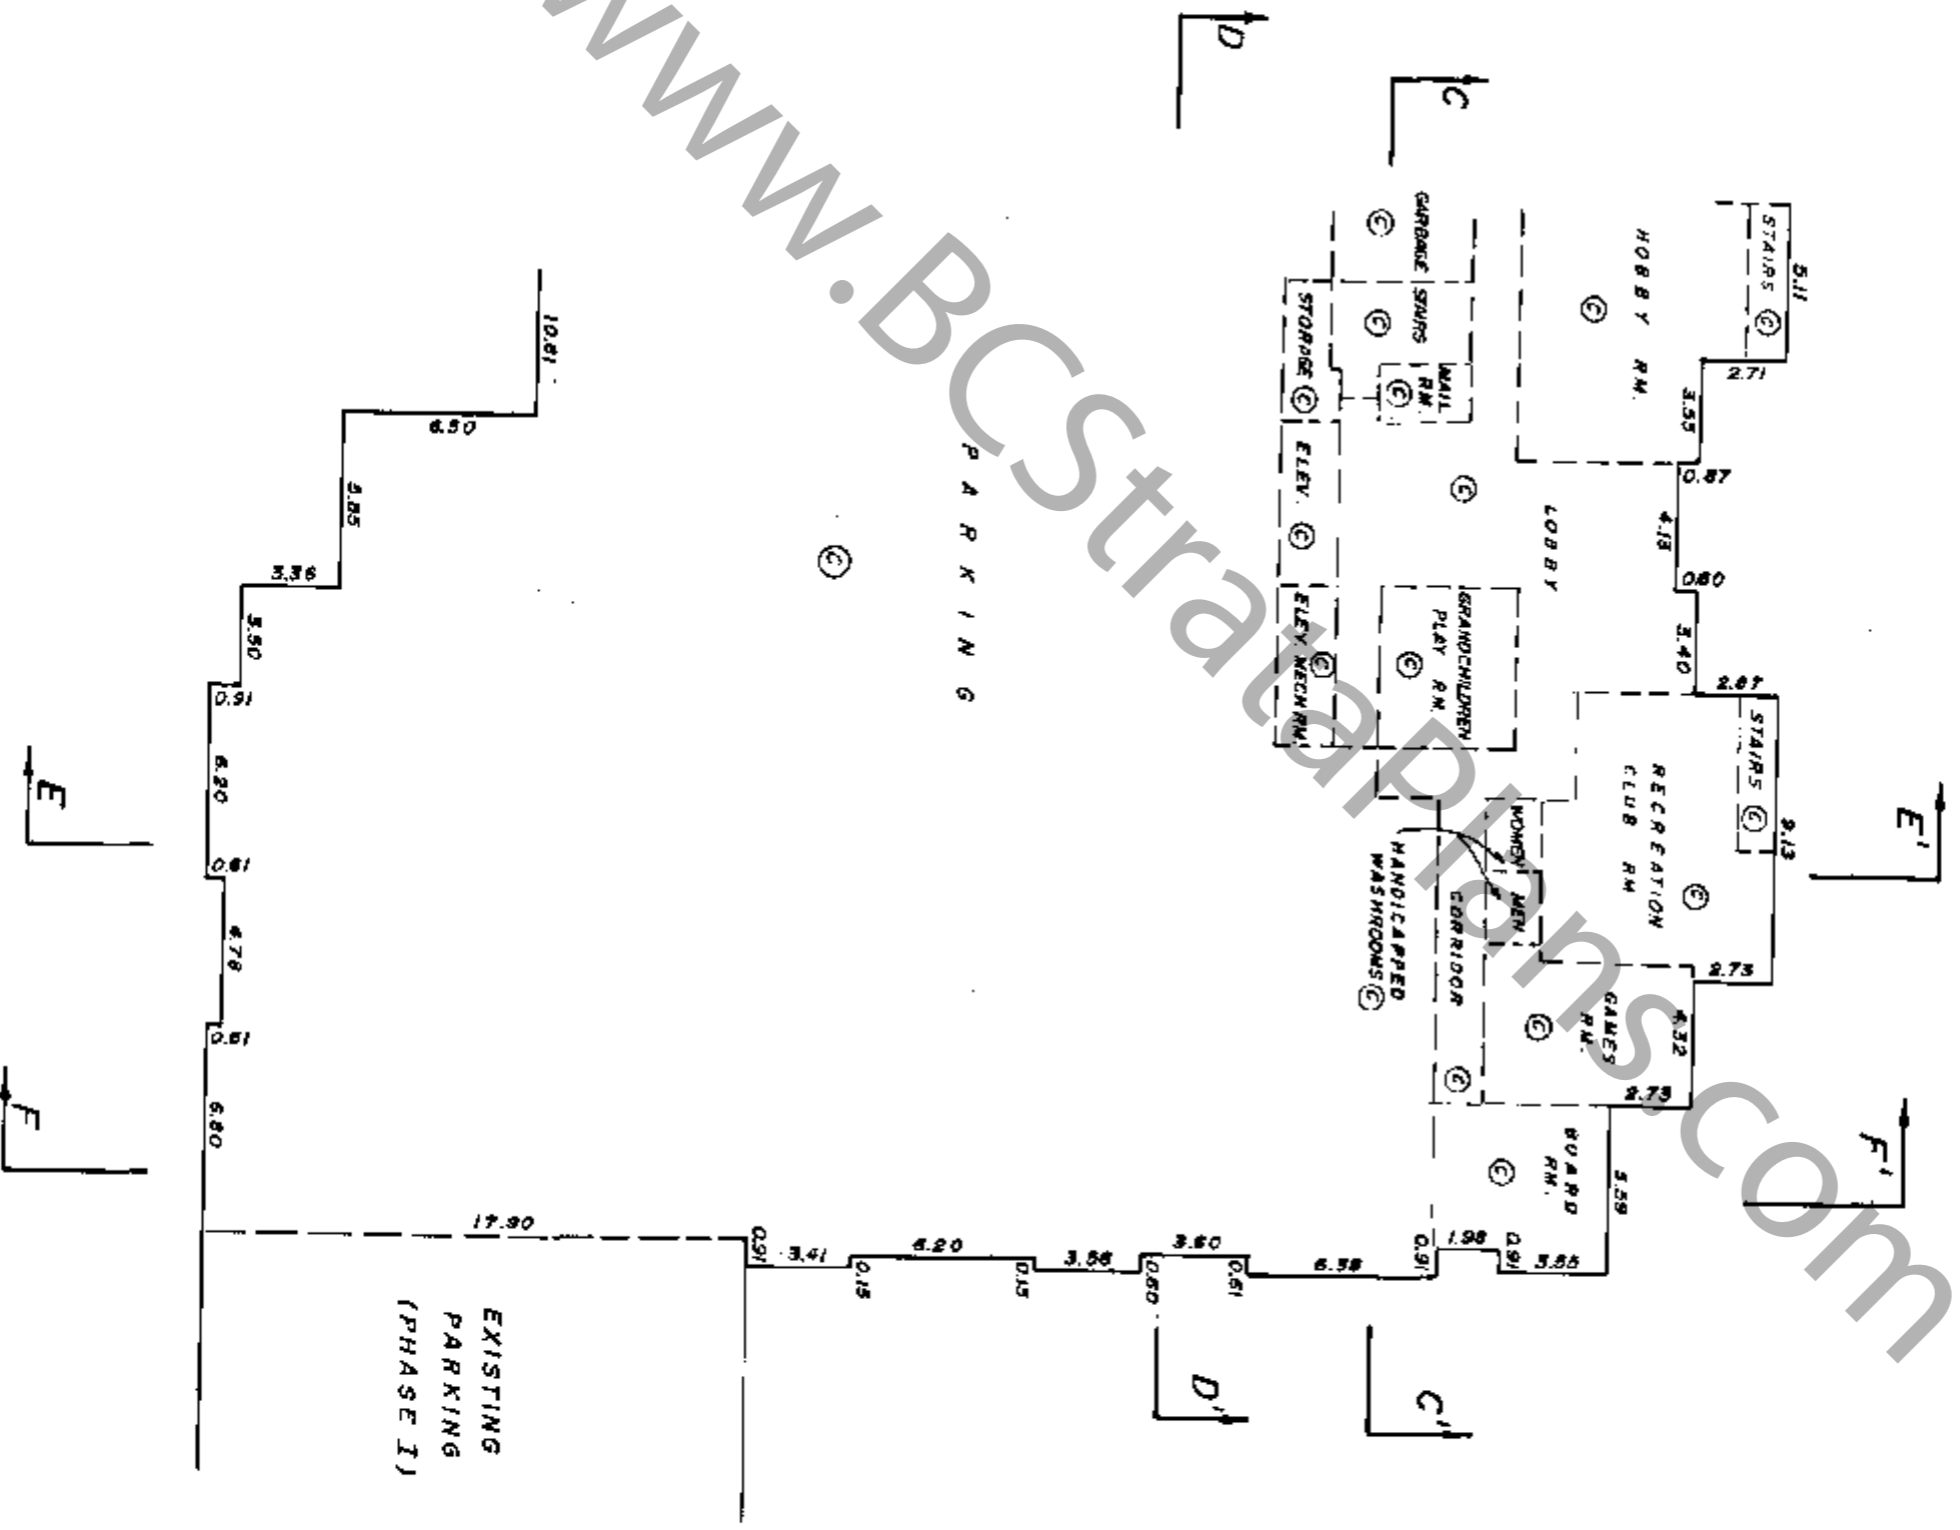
www.BCStrataPlans.com

D
C
GARBAGE
STAIRS
STORAGE
MAIL RM.
ELEV.
ELEV. MECH RM.
GRANDCHILDREN PLAY RM.
LOBBY
HOBBY RM.
STAIRS
5.11
2.71
3.55
0.87
4.13
0.80
3.40
2.87
STAIRS
RECREATION CLUB RM
9.13
E'
E
WOMEN
MEN
CORRIDOR
HANDICAPPED WASHROOMS
GAMES RM.
2.73
4.32
2.73
BOARD RM.
5.59
F'
F
PARKING
10.81
6.50
3.85
3.36
3.50
0.91
6.20
0.61
4.78
0.61
6.80
17.90
0.91
3.41
0.15
6.20
0.15
3.56
3.60
0.60
0.61
6.38
0.91
1.98
0.91
3.55
D'
C'
EXISTING PARKING (PHASE I)
C
C
C
C
C
C
C
C
C
C
C
C
C
C
C
C
C
C